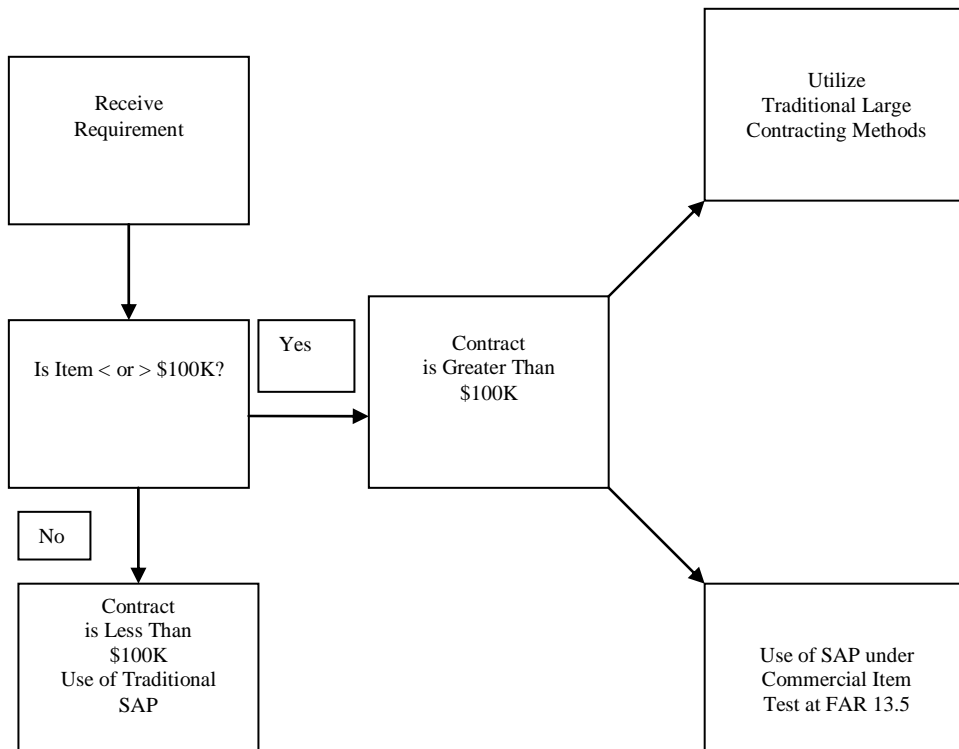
Receive Requirement

Is Item < or > \$100K?

Yes

Contract is Greater Than \$100K

Utilize Traditional Large Contracting Methods

No

Contract is Less Than \$100K Use of Traditional SAP

Use of SAP under Commercial Item Test at FAR 13.5